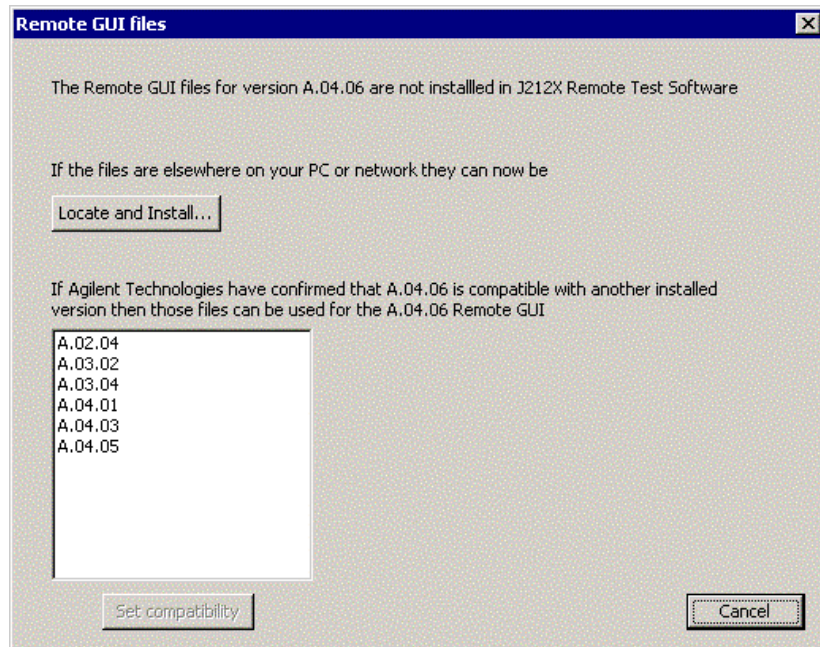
Remote GUI files

The Remote GUI files for version A.04.06 are not installled in J212X Remote Test Software

If the files are elsewhere on your PC or network they can now be

Locate and Install...

If Agilent Technologies have confirmed that A.04.06 is compatible with another installed version then those files can be used for the A.04.06 Remote GUI

A.02.04
A.03.02
A.03.04
A.04.01
A.04.03
A.04.05

Set compatibility

Cancel